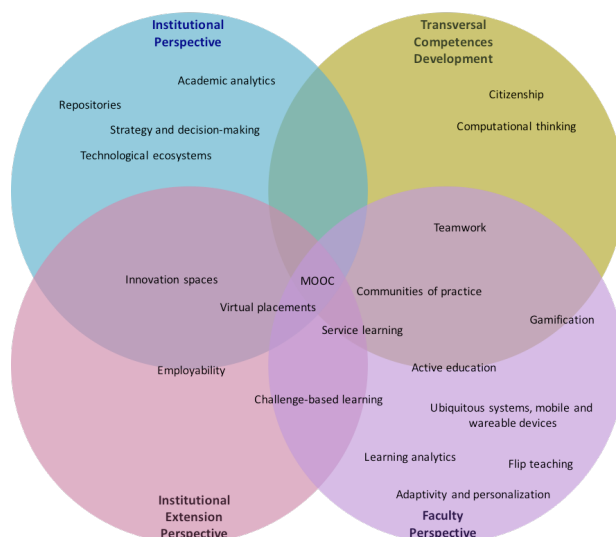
Institutional Perspective

Transversal Competences Development

Academic analytics

Repositories

Strategy and decision-making

Technological ecosystems

Citizenship

Computational thinking

Teamwork

Innovation spaces

MOOC

Virtual placements

Communities of practice

Service learning

Gamification

Employability

Active education

Challenge-based learning

Ubiquitous systems, mobile and wareable devices

Learning analytics

Flip teaching

Adaptivity and personalization

Institutional Extension Perspective

Faculty Perspective